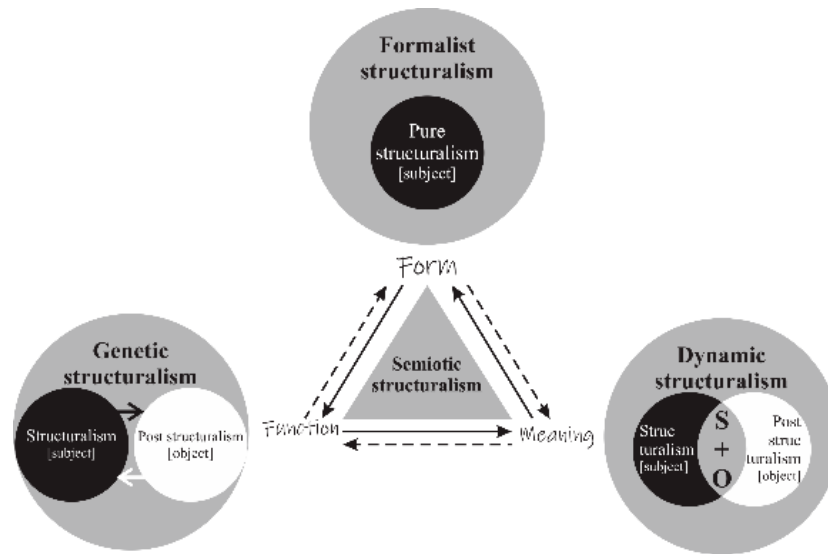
Formalist structuralism

Pure structuralism [subject]

Form

Genetic structuralism

Structuralism [subject]

Post structuralism [object]

Semiotic structuralism

Function

Meaning

Dynamic structuralism

Structuralism [subject]

S + O

Post structuralism [object]